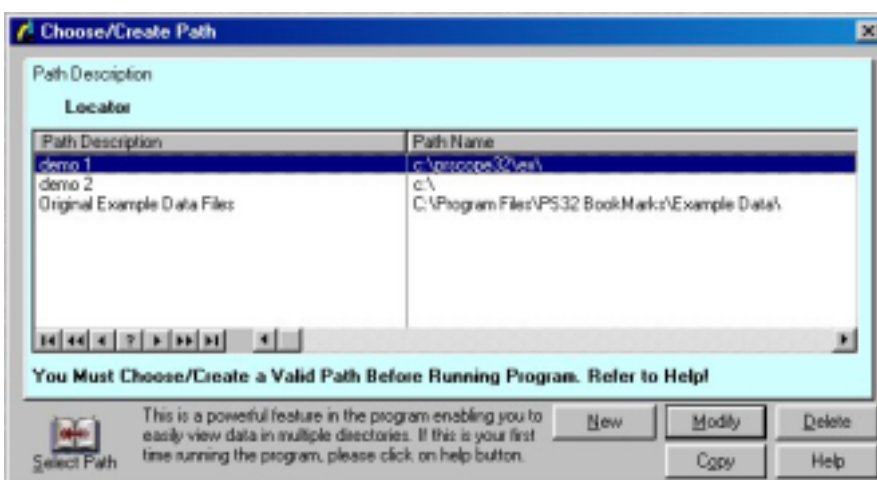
Choose/Create Path

Path Description

Locator

| Path Description | Path Name |
|---|---|
| demo 1 | c:\pscope32\ex\ |
| demo 2 | c:\ |
| Original Example Data Files | C:\Program Files\PS32 BookMarks\Example Data\ |

?

You Must Choose/Create a Valid Path Before Running Program. Refer to Help!

Select Path

This is a powerful feature in the program enabling you to easily view data in multiple directories. If this is your first time running the program, please click on help button.

New

Modify

Delete

Copy

Help